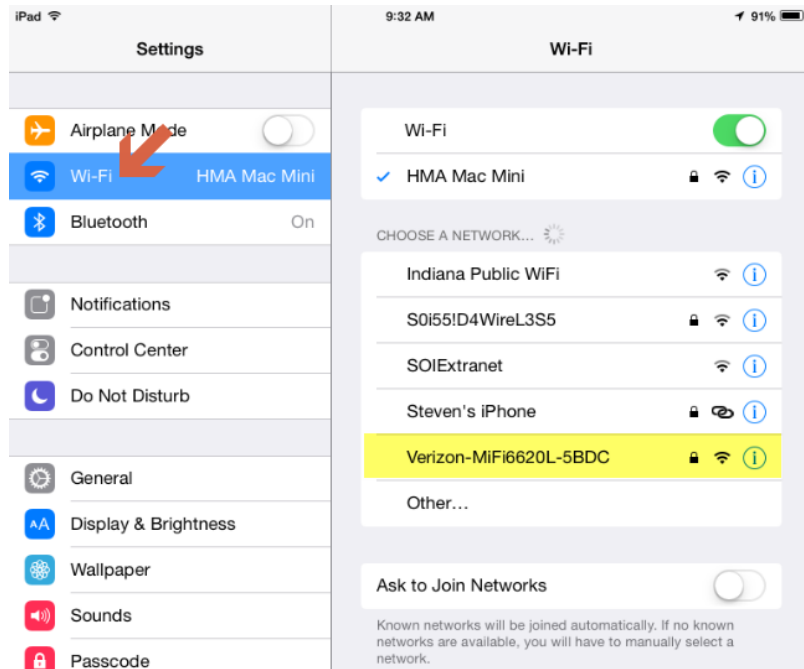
iPad
9:32 AM
91%

Settings

Airplane Mode
Wi-Fi HMA Mac Mini
Bluetooth On

Notifications
Control Center
Do Not Disturb

General
Display & Brightness
Wallpaper
Sounds
Passcode

Wi-Fi

Wi-Fi
✓ HMA Mac Mini

CHOOSE A NETWORK...
Indiana Public WiFi
S0i55!D4WireL3S5
SOIExtranet
Steven's iPhone
Verizon-MiFi6620L-5BDC
Other...

Ask to Join Networks
Known networks will be joined automatically. If no known networks are available, you will have to manually select a network.